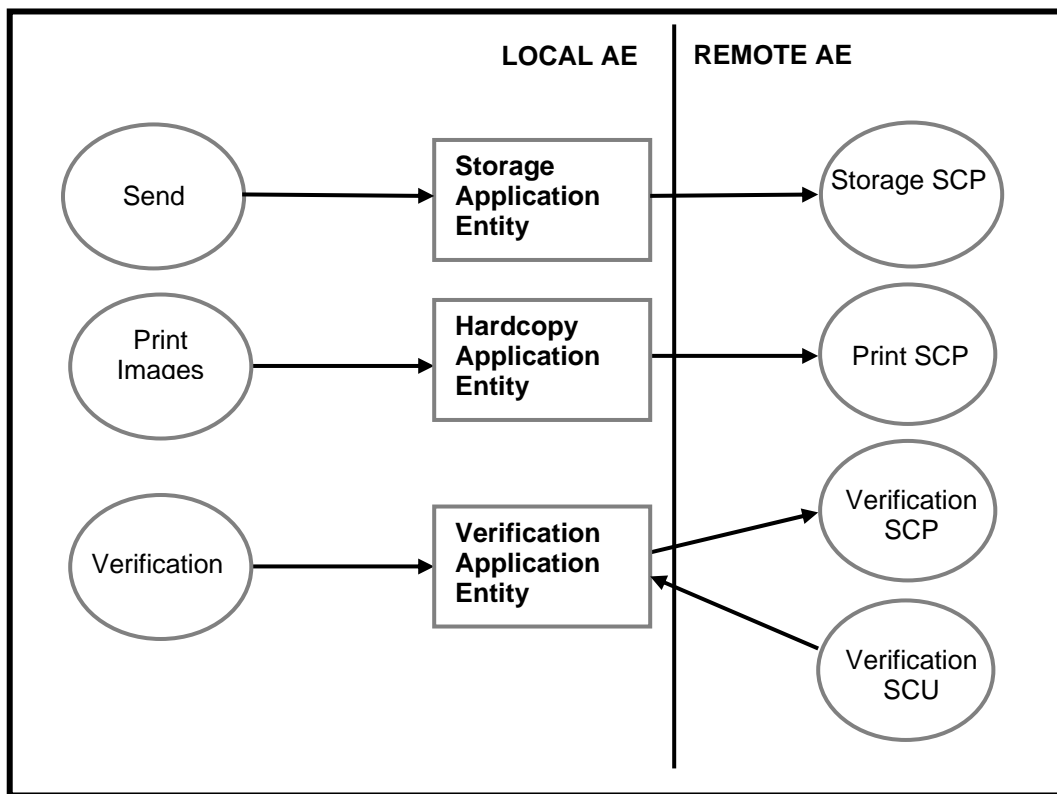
LOCAL AE

REMOTE AE

Send

Storage Application Entity

Storage SCP

Print Images

Hardcopy Application Entity

Print SCP

Verification

Verification Application Entity

Verification SCP

Verification SCU